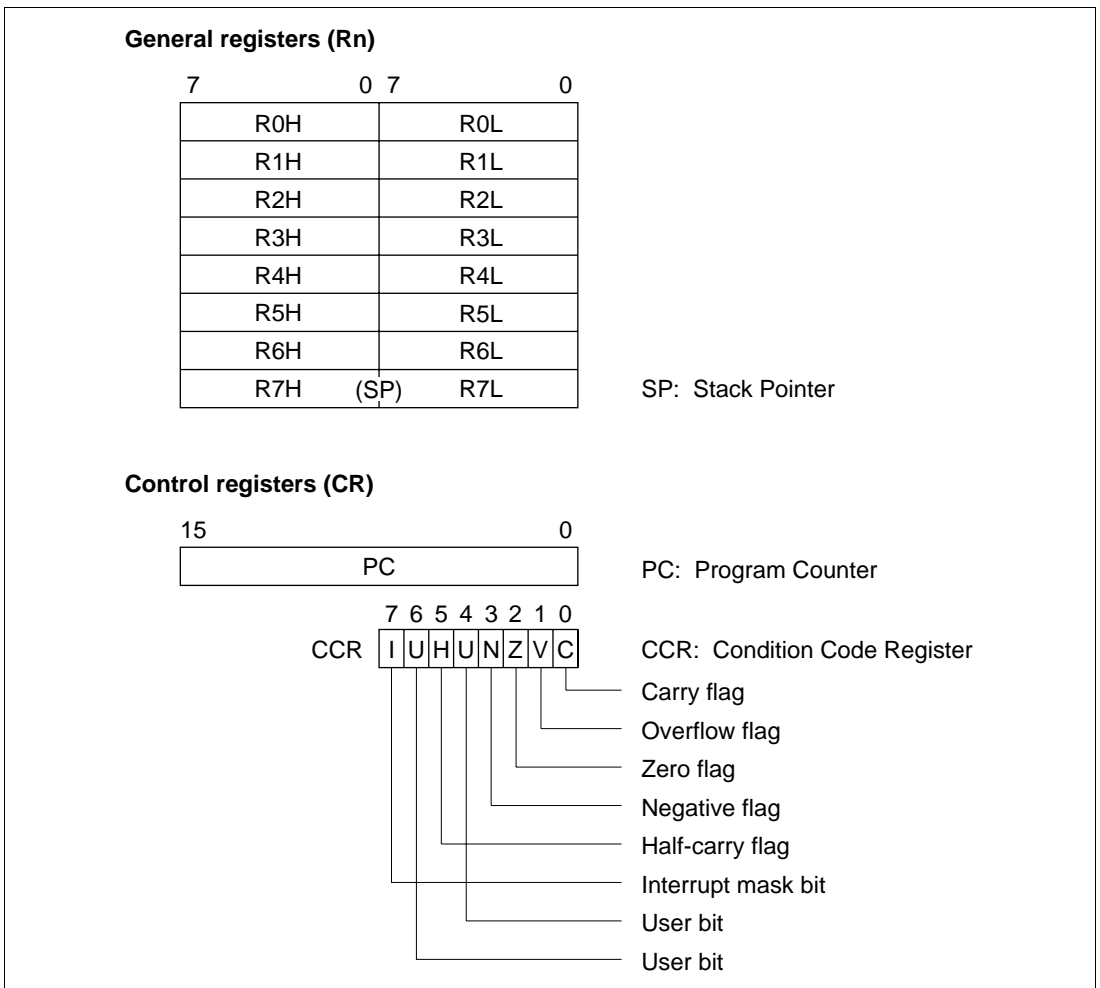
General registers (Rn)

| 7 0 | 7 0 |
|---|---|
| R0H | R0L |
| R1H | R1L |
| R2H | R2L |
| R3H | R3L |
| R4H | R4L |
| R5H | R5L |
| R6H | R6L |
| R7H (SP) | R7L |

SP: Stack Pointer

Control registers (CR)

15 0

PC

PC: Program Counter

7 6 5 4 3 2 1 0

CCR | I | U | H | U | N | Z | V | C |

CCR: Condition Code Register

Carry flag

Overflow flag

Zero flag

Negative flag

Half-carry flag

Interrupt mask bit

User bit

User bit